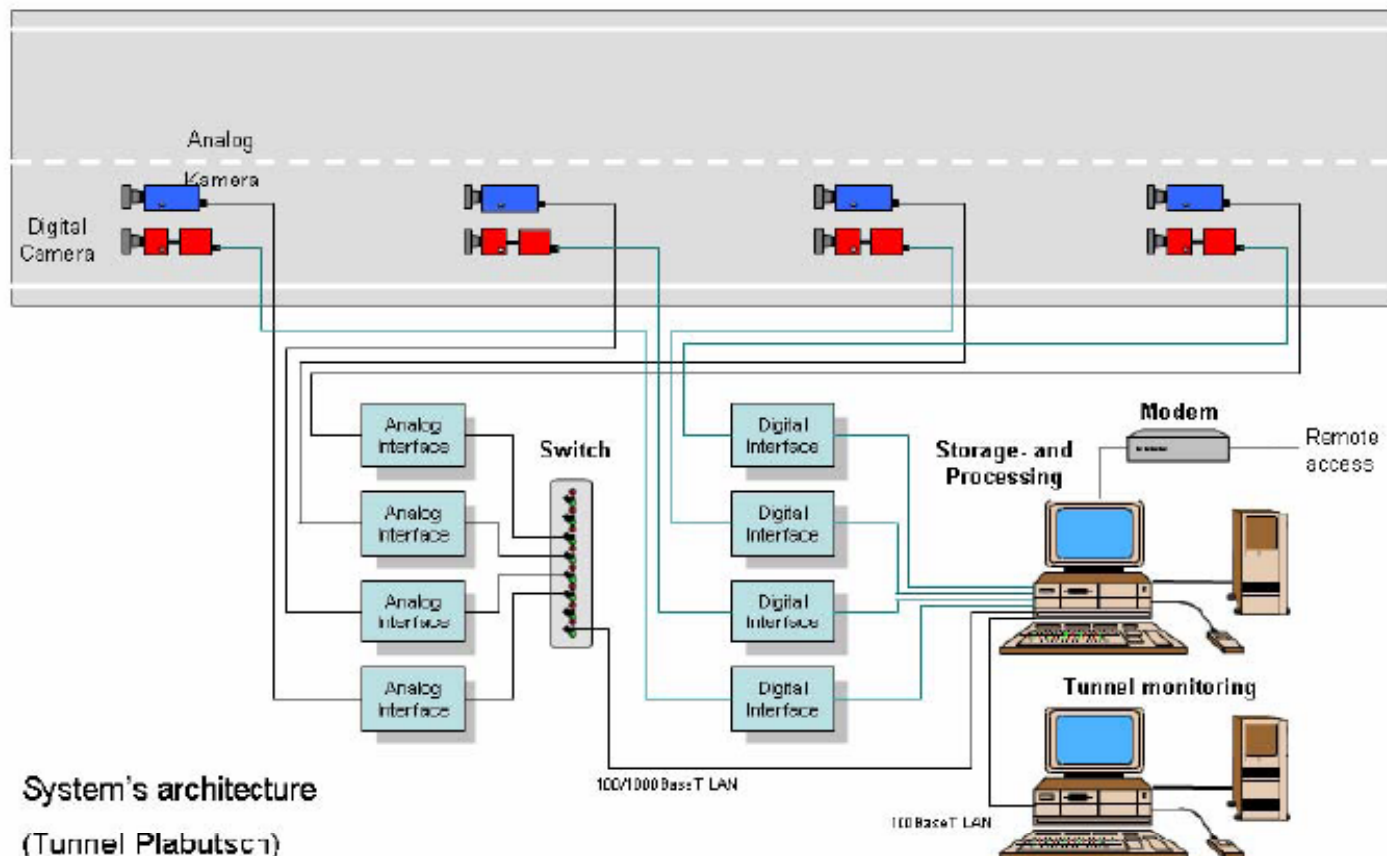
Analog Kamera

Digital Camera

Analog Interface

Analog Interface

Analog Interface

Analog Interface

Switch

Digital Interface

Digital Interface

Digital Interface

Digital Interface

Modem

Remote access

Storage- and Processing

Tunnel monitoring

100/1000BaseT LAN

100BaseT LAN

System's architecture

(Tunnel Plabutsch)